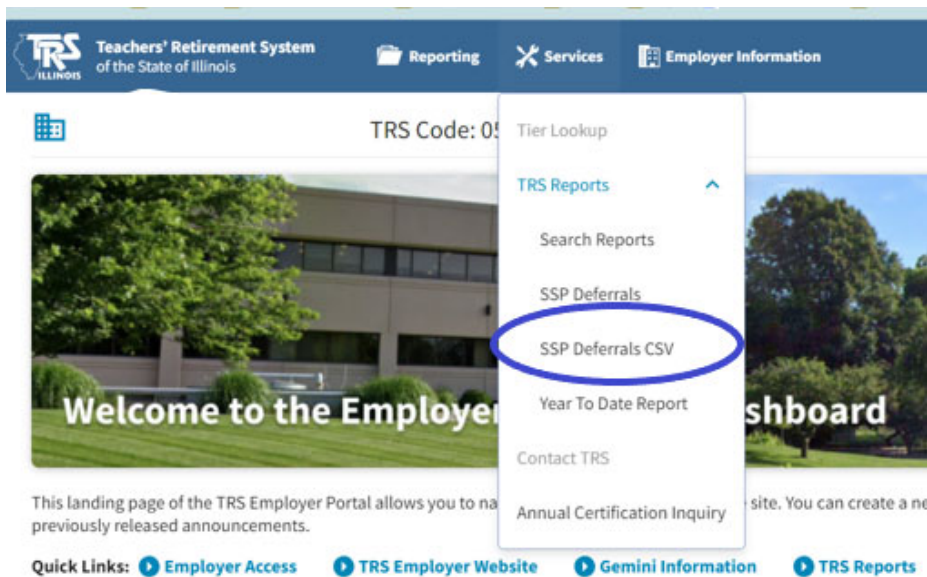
TRS ILLINOIS Teachers' Retirement System of the State of Illinois

Reporting Services Employer Information

TRS Code: 05

Tier Lookup

TRS Reports

Search Reports

SSP Deferrals

SSP Deferrals CSV

Year To Date Report

Contact TRS

Annual Certification Inquiry

Welcome to the Employe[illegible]shboard

This landing page of the TRS Employer Portal allows you to na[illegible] site. You can create a ne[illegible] previously released announcements.

Quick Links: Employer Access TRS Employer Website Gemini Information TRS Reports